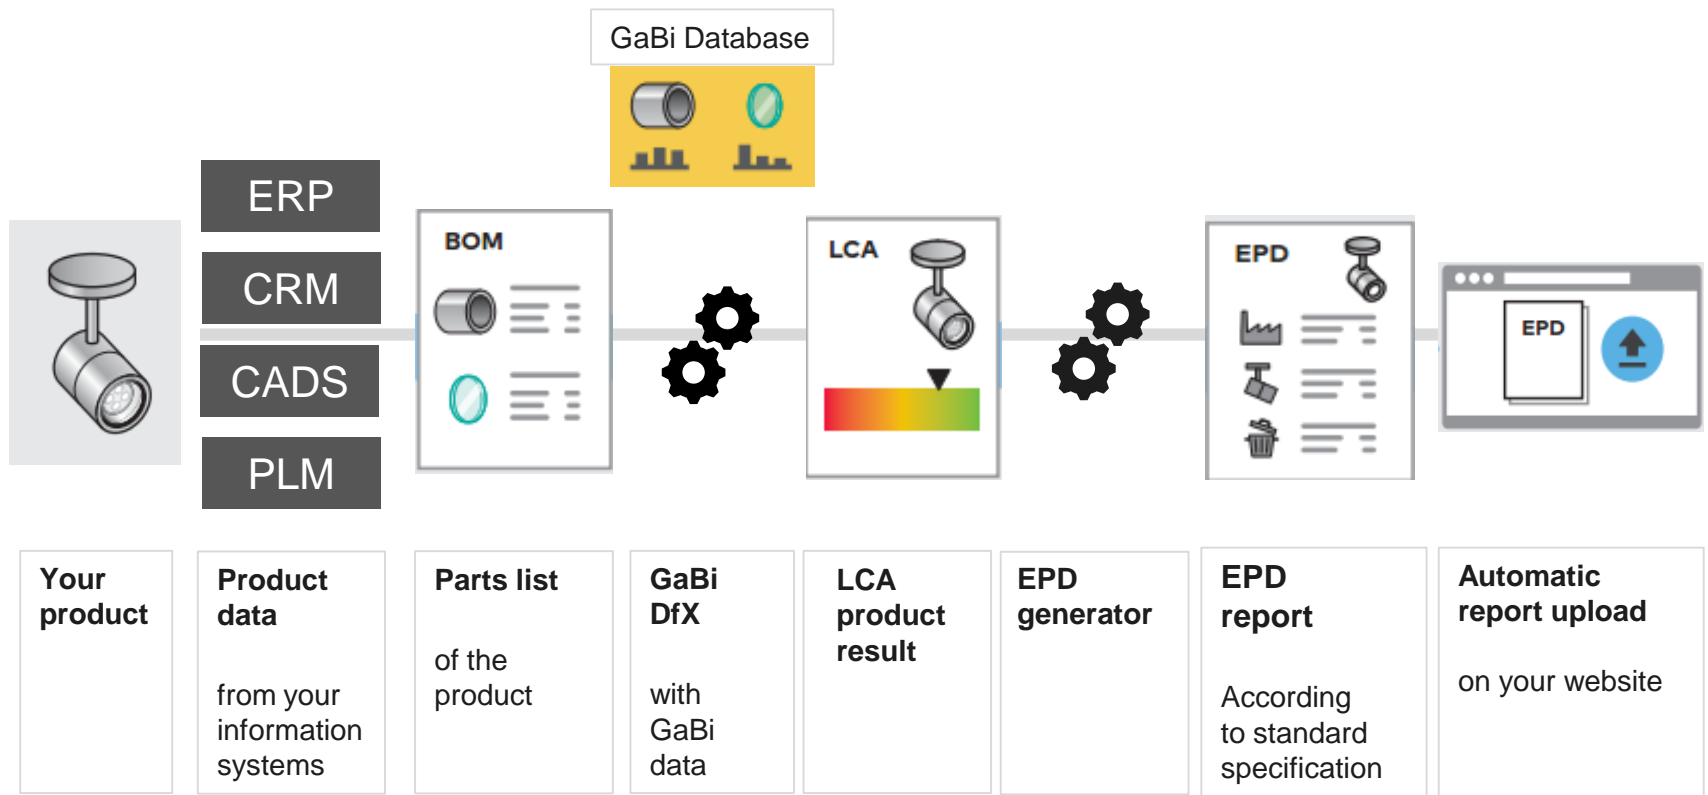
GaBi Database

ERP

CRM

CADS

PLM

BOM

LCA

EPD

EPD

Your product

Product data

from your information systems

Parts list

of the product

GaBi DfX

with GaBi data

LCA product result

EPD generator

EPD report

According to standard specification

Automatic report upload

on your website